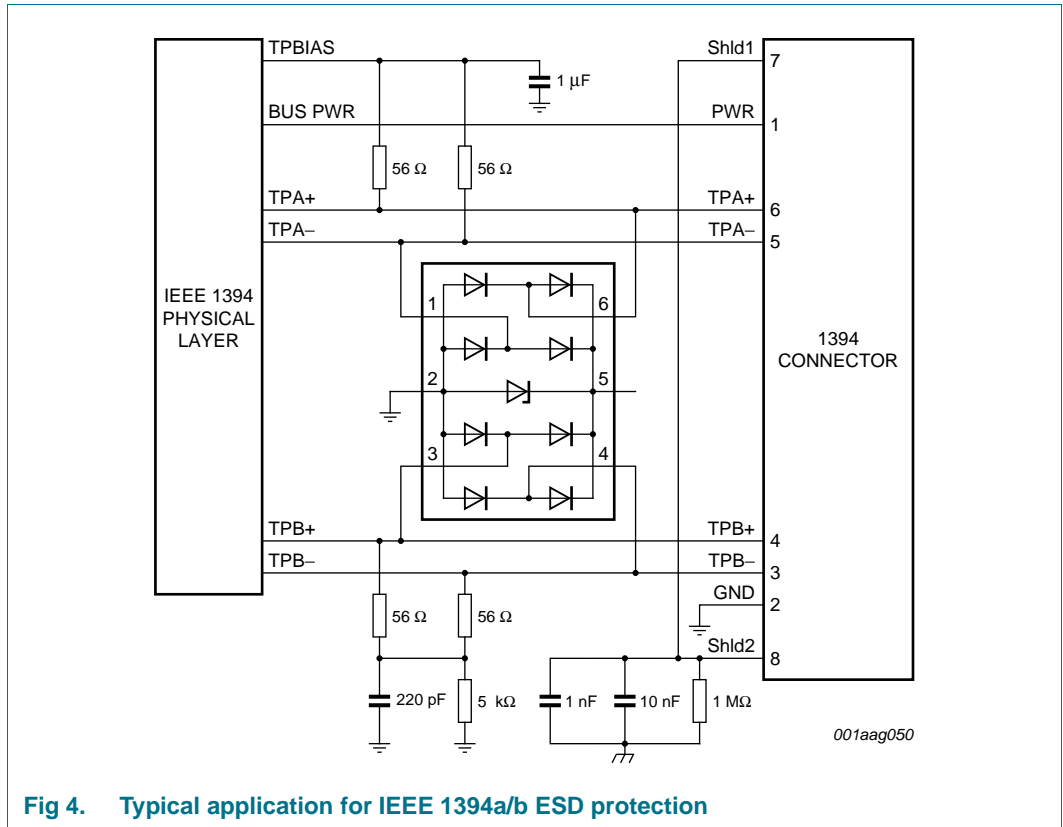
IEEE 1394 PHYSICAL LAYER

TPBIAS
BUS PWR
TPA+
TPA–
TPB+
TPB–

1 μF
56 Ω
56 Ω
56 Ω
56 Ω
220 pF
5 kΩ
1 nF
10 nF
1 MΩ

1
2
3
6
5
4

Shld1
PWR
TPA+
TPA–
TPB+
TPB–
GND
Shld2

7
1
6
5
4
3
2
8

1394 CONNECTOR

001aag050

Fig 4. Typical application for IEEE 1394a/b ESD protection